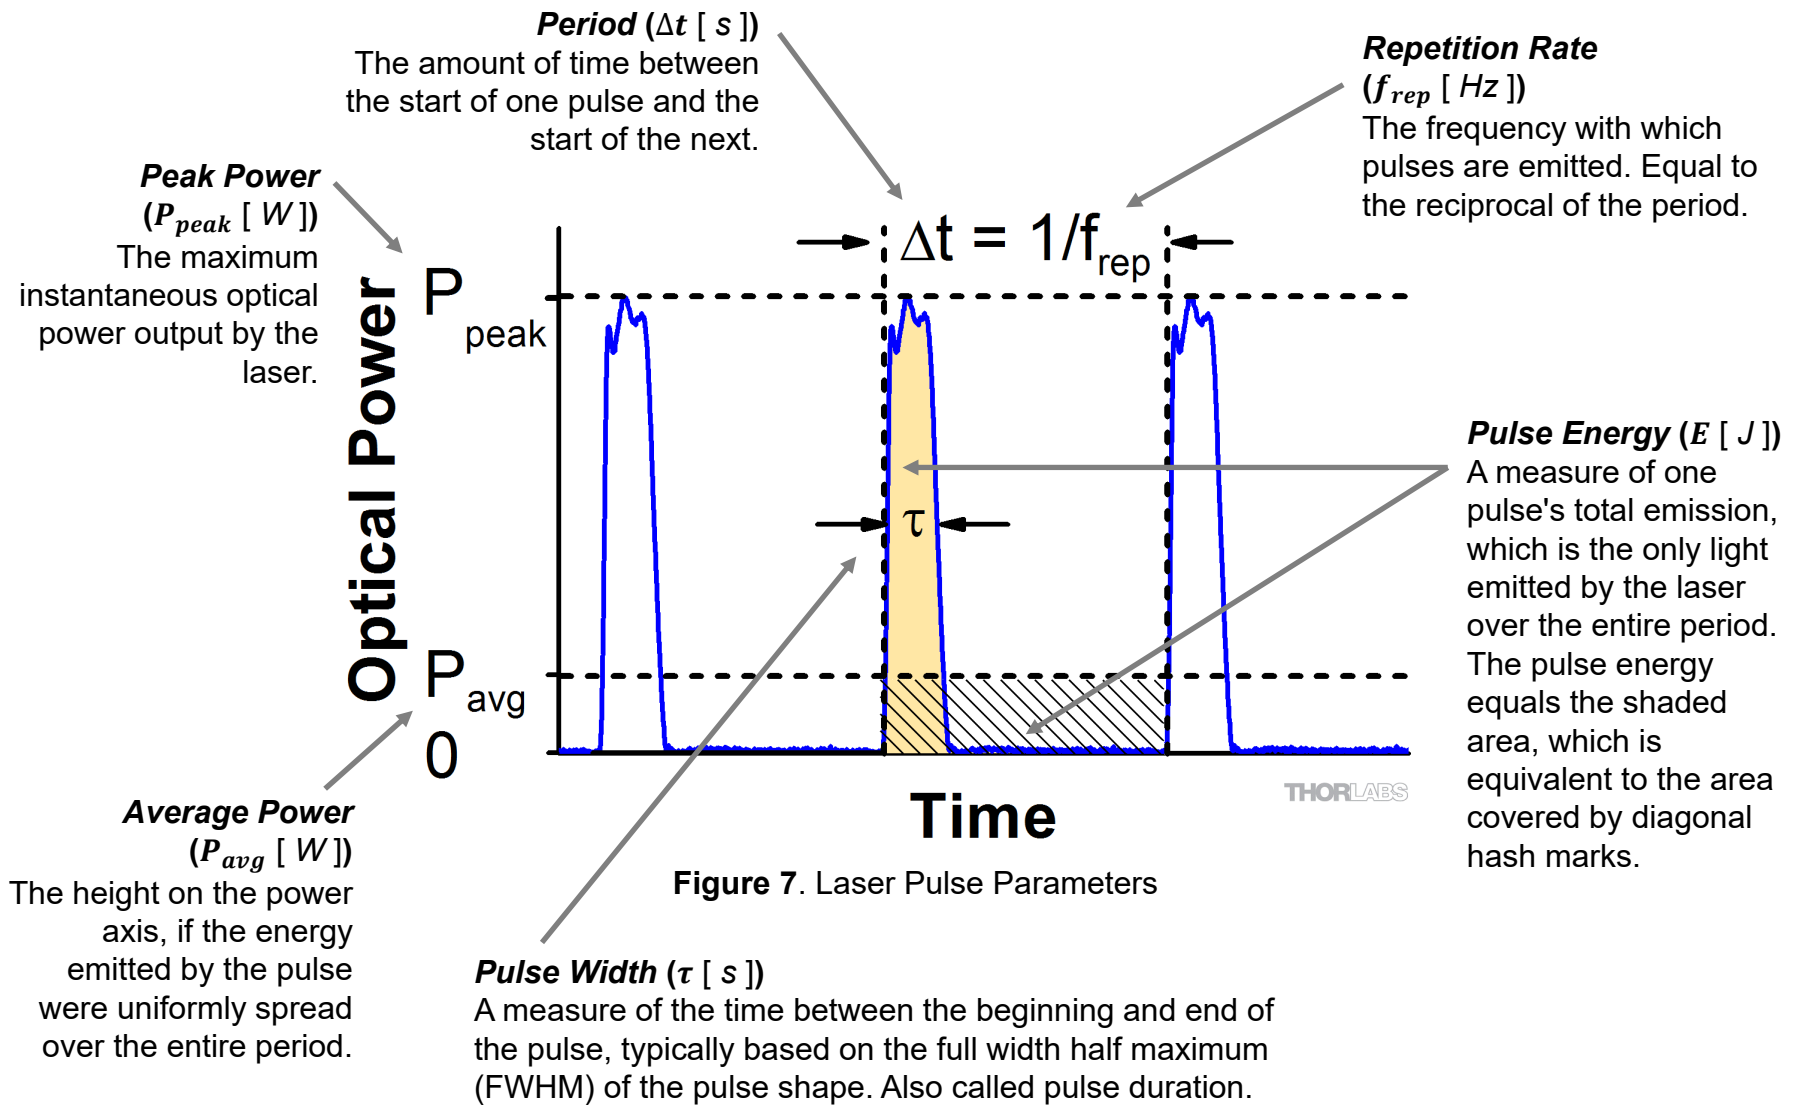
**Period** ($\Delta t$ [ $s$ ])
The amount of time between the start of one pulse and the start of the next.

**Repetition Rate** ($f_{rep}$ [ $Hz$ ])
The frequency with which pulses are emitted. Equal to the reciprocal of the period.

**Peak Power** ($P_{peak}$ [ $W$ ])
The maximum instantaneous optical power output by the laser.

$\Delta t = 1/f_{rep}$

Optical Power

$P_{peak}$

$\tau$

$P_{avg}$

0

Time

THORLABS

**Pulse Energy** ($E$ [ $J$ ])
A measure of one pulse's total emission, which is the only light emitted by the laser over the entire period. The pulse energy equals the shaded area, which is equivalent to the area covered by diagonal hash marks.

**Average Power** ($P_{avg}$ [ $W$ ])
The height on the power axis, if the energy emitted by the pulse were uniformly spread over the entire period.

**Figure 7**. Laser Pulse Parameters

**Pulse Width** ($\tau$ [ $s$ ])
A measure of the time between the beginning and end of the pulse, typically based on the full width half maximum (FWHM) of the pulse shape. Also called pulse duration.